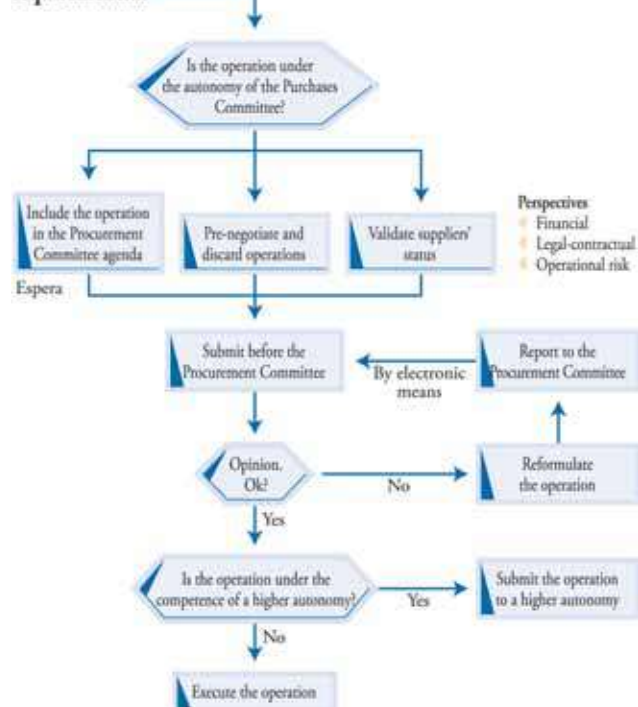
Is the operation under the autonomy of the Purchases Committee?

Include the operation in the Procurement Committee agenda

Pre-negotiate and discard operations

Validate suppliers' status

Perspectives
Financial
Legal-contractual
Operational risk

Espera

Submit before the Procurement Committee

By electronic means

Report to the Procurement Committee

Opinion. Ok?

No

Reformulate the operation

Yes

Is the operation under the competence of a higher autonomy?

Yes

Submit the operation to a higher autonomy

No

Execute the operation